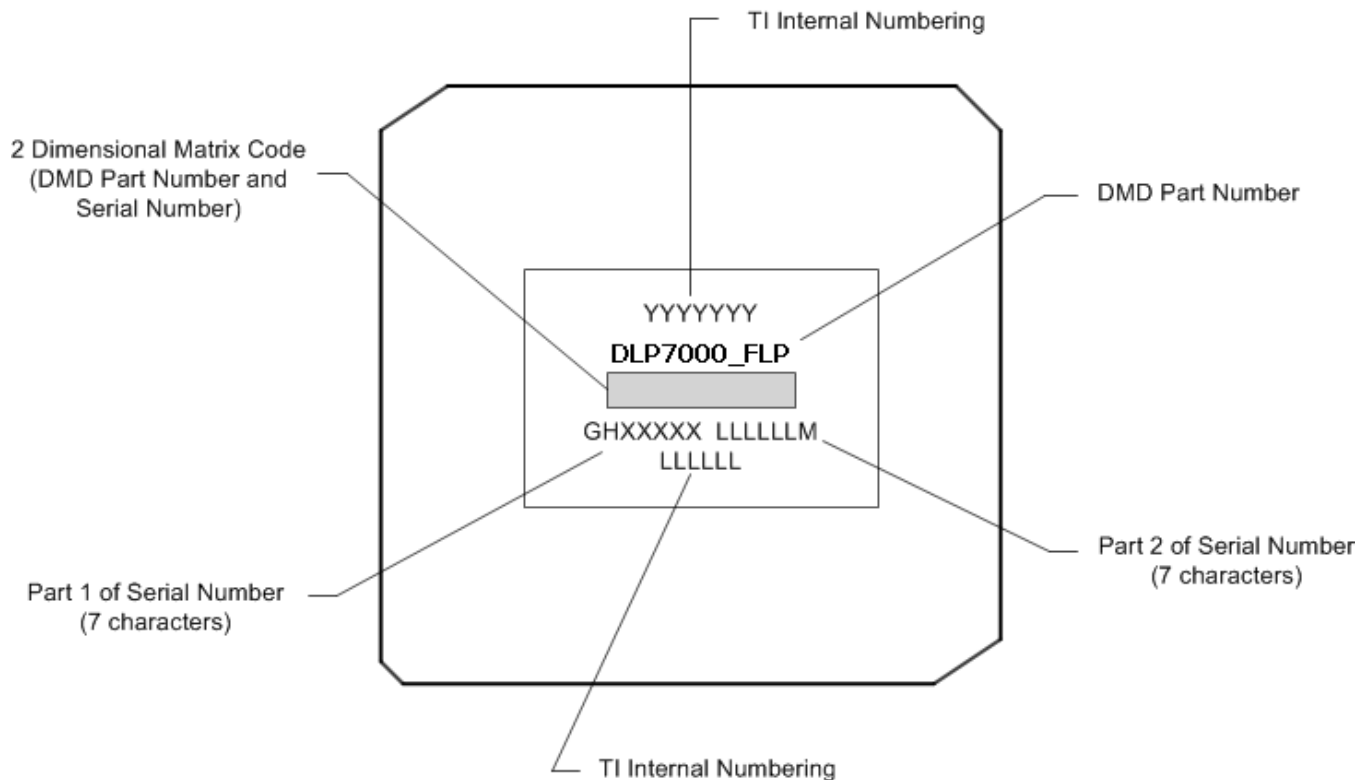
TI Internal Numbering

2 Dimensional Matrix Code (DMD Part Number and Serial Number)

DMD Part Number

YYYYYYY

DLP7000_FLP

GHXXXXX LLLLLLM

LLLLLL

Part 1 of Serial Number (7 characters)

Part 2 of Serial Number (7 characters)

TI Internal Numbering